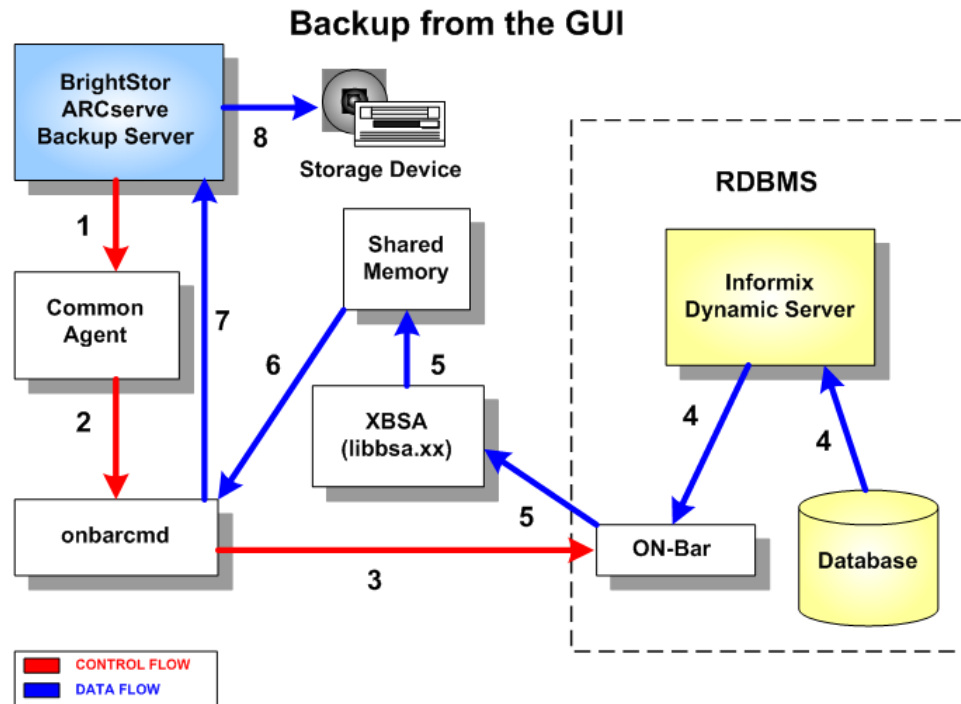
Backup from the GUI

BrightStor ARCserve Backup Server

8

Storage Device

RDBMS

1

Shared Memory

Informix Dynamic Server

Common Agent

7

6

5

XBSA (libbsa.xx)

4

4

2

5

onbarcmd

ON-Bar

Database

3

CONTROL FLOW
DATA FLOW